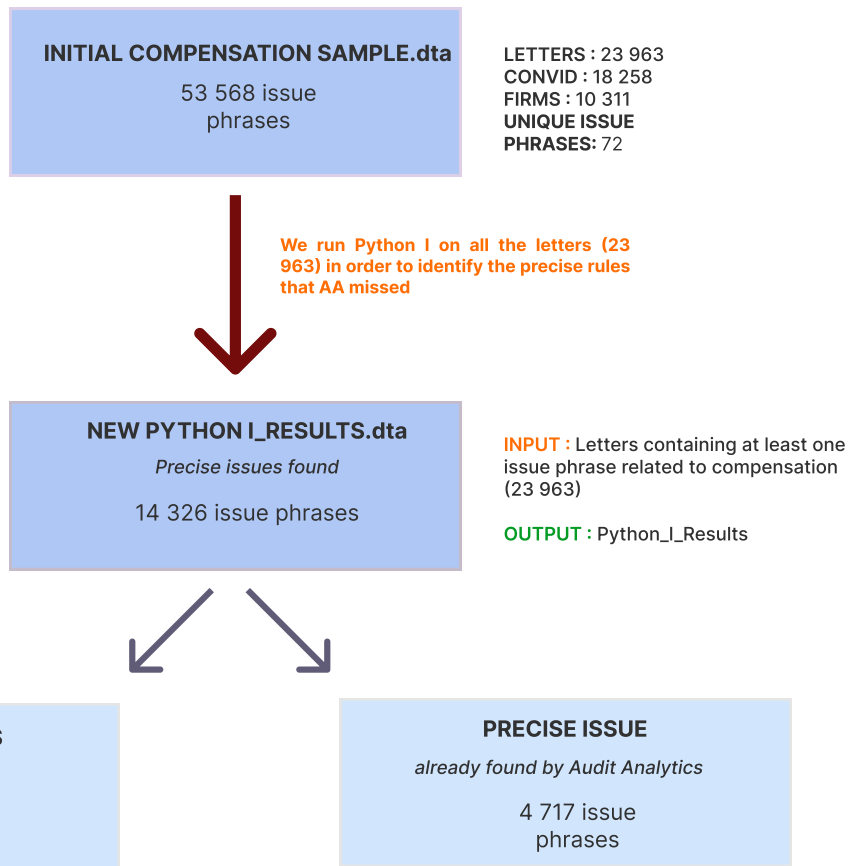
INITIAL COMPENSATION SAMPLE.dta

53 568 issue phrases

LETTERS : 23 963
CONVID : 18 258
FIRMS : 10 311
UNIQUE ISSUE PHRASES: 72

We run Python I on all the letters (23 963) in order to identify the precise rules that AA missed

NEW PYTHON I_RESULTS.dta

Precise issues found

14 326 issue phrases

INPUT : Letters containing at least one issue phrase related to compensation (23 963)

OUTPUT : Python_I_Results

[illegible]

PRECISE ISSUE

already found by Audit Analytics

4 717 issue phrases